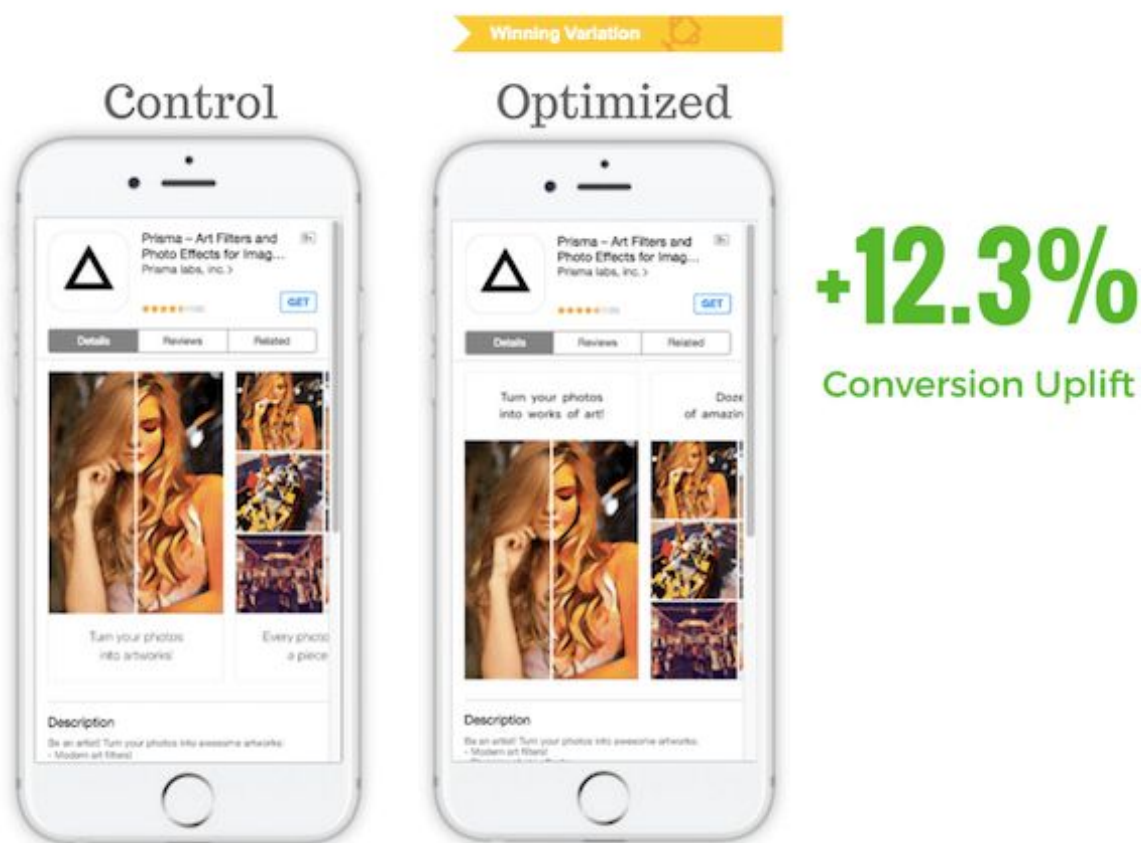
Winning Variation

Control

Prisma – Art Filters and Photo Effects for Imag...
Prisma labs, inc. >
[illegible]
GET

Details | Reviews | Related

Turn your photos into artworks!

Every photo a piece

Description
Be an artist! Turn your photos into awesome artworks:
- Modern art filters!

Optimized

Prisma – Art Filters and Photo Effects for Imag...
Prisma labs, inc. >
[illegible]
GET

Details | Reviews | Related

Turn your photos into works of art!

Doze of amazin

Description
Be an artist! Turn your photos into awesome artworks:
- Modern art filters!

+12.3%
Conversion Uplift